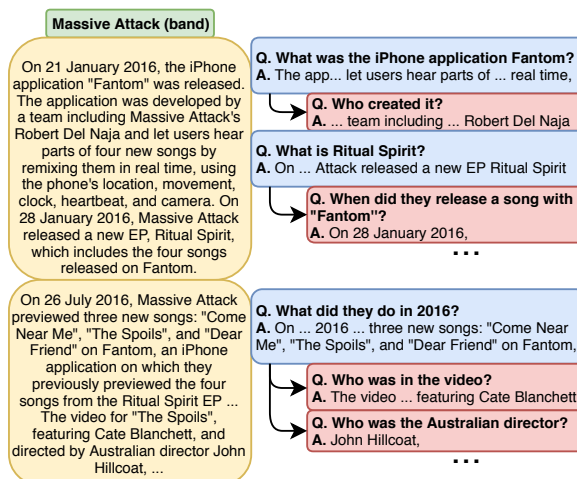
Massive Attack (band)

On 21 January 2016, the iPhone application "Fantom" was released. The application was developed by a team including Massive Attack's Robert Del Naja and lets users hear parts of four new songs by remixing them in real time, using the phone's location, movement, clock, heartbeat, and camera. On 28 January 2016, Massive Attack released a new EP, Ritual Spirit, which includes the four songs released on Fantom.

Q. What was the iPhone application Fantom?
A. The app... let users hear parts of ... real time,

Q. Who created it?
A. ... team including ... Robert Del Naja

Q. What is Ritual Spirit?
A. On ... Attack released a new EP Ritual Spirit

Q. When did they release a song with "Fantom"?
A. On 28 January 2016,

...

On 26 July 2016, Massive Attack previewed three new songs: "Come Near Me", "The Spoils", and "Dear Friend" on Fantom, an iPhone application on which they previously previewed the four songs from the Ritual Spirit EP ... The video for "The Spoils", featuring Cate Blanchett, and directed by Australian director John Hillcoat, ...

Q. What did they do in 2016?
A. On ... 2016 ... three new songs: "Come Near Me", "The Spoils", and "Dear Friend" on Fantom,

Q. Who was in the video?
A. The video ... featuring Cate Blanchett

Q. Who was the Australian director?
A. John Hillcoat,

...